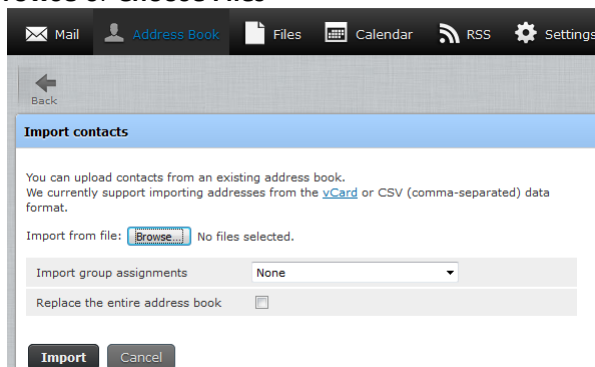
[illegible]

Mail Address Book Files Calendar RSS Settings

Back

Import contacts

You can upload contacts from an existing address book.
We currently support importing addresses from the vCard or CSV (comma-separated) data format.

Import from file: Browse... No files selected.

| Import group assignments | None |
|---|---|
| Replace the entire address book | |

Import Cancel